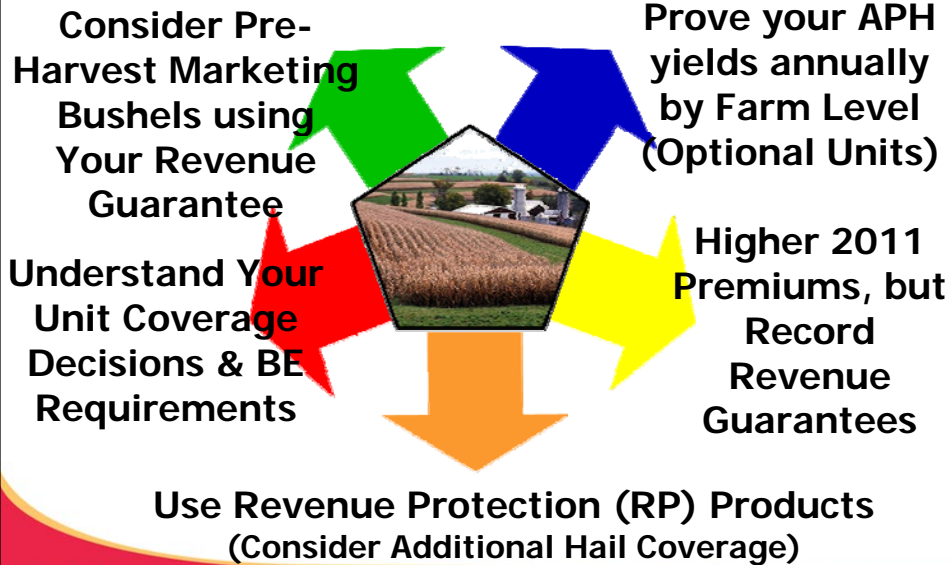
Consider Pre-Harvest Marketing Bushels using Your Revenue Guarantee

Prove your APH yields annually by Farm Level (Optional Units)

Understand Your Unit Coverage Decisions & BE Requirements

Higher 2011 Premiums, but Record Revenue Guarantees

Use Revenue Protection (RP) Products
(Consider Additional Hail Coverage)